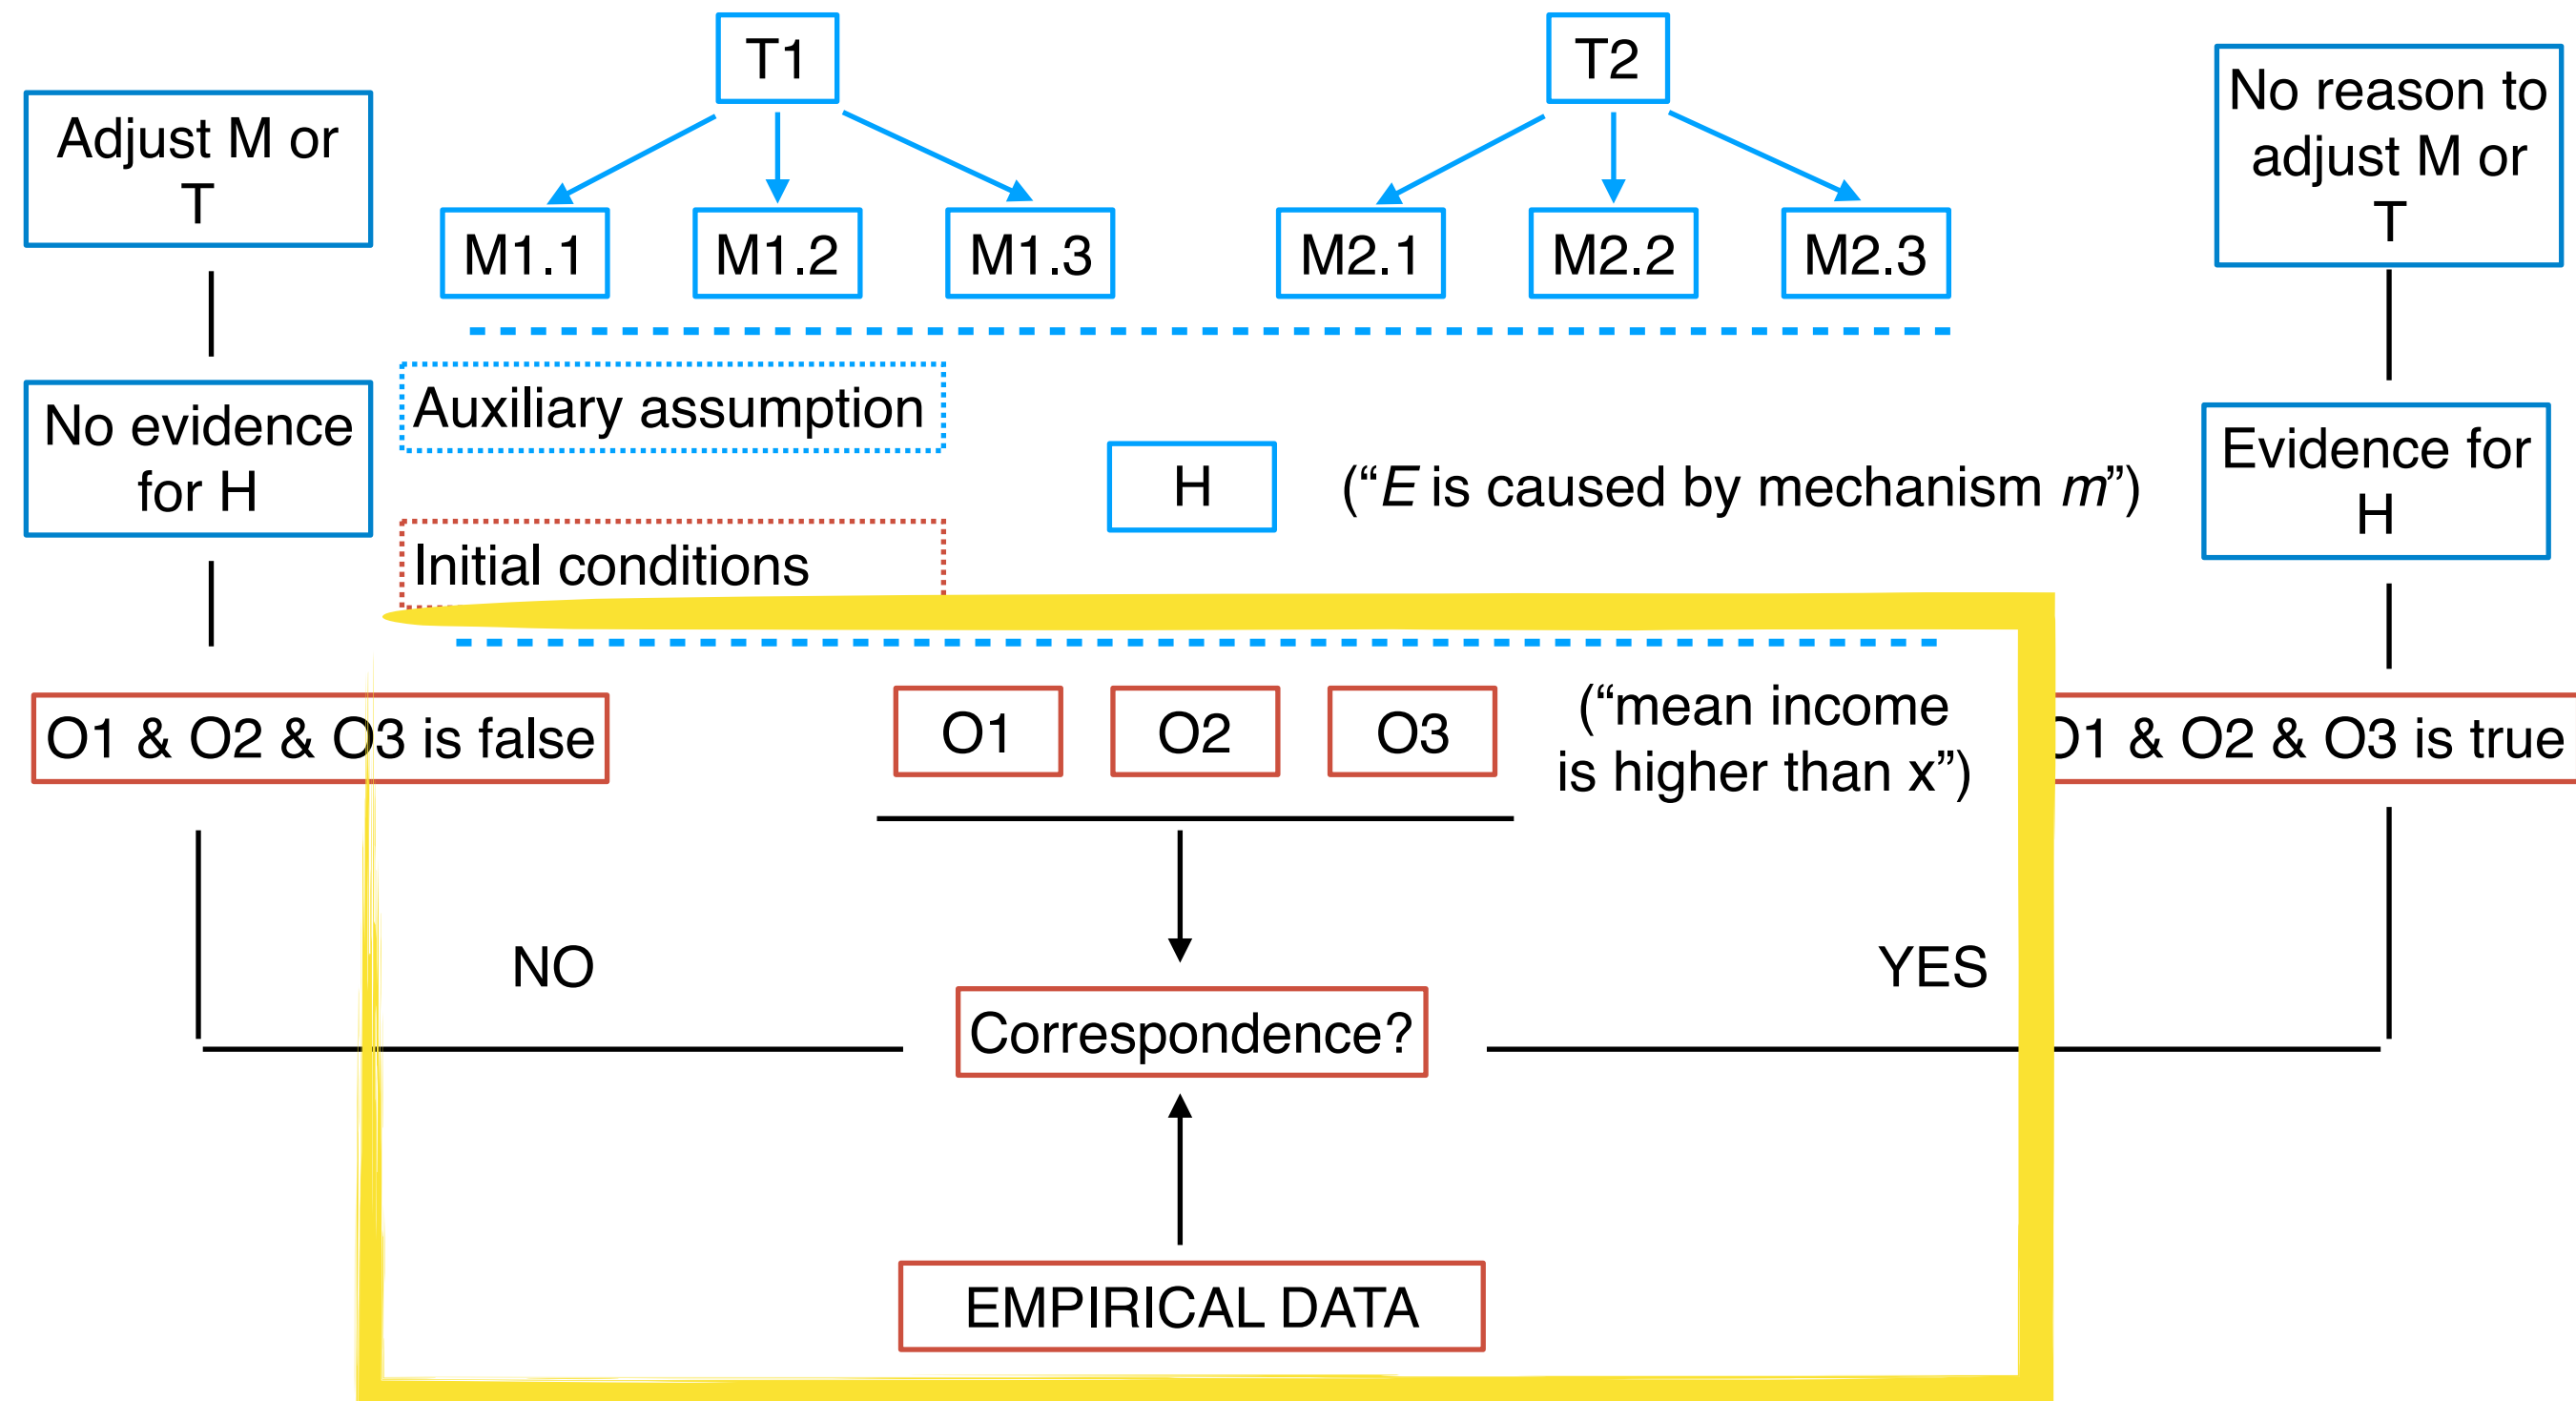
T1

T2

Adjust M or T

M1.1

M1.2

M1.3

M2.1

M2.2

M2.3

No reason to adjust M or T

Auxiliary assumption

No evidence for H

H

(“*E* is caused by mechanism *m*”)

Evidence for H

Initial conditions

O1 & O2 & O3 is false

O1

O2

O3

(“mean income is higher than x”)

O1 & O2 & O3 is true

NO

YES

Correspondence?

EMPIRICAL DATA